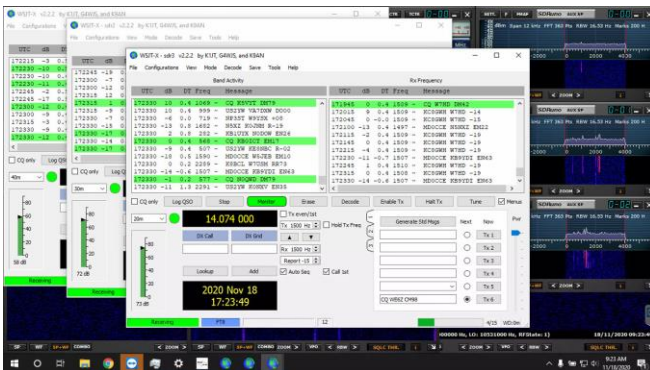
WSJT-X v2.2.2 by K1JT, G4WJS, and K9AN

File Configurations View Mode Decode Save Tools Help

WSJT-X - sdr2 v2.2.2 by K1JT, G4WJS, and K9AN

WSJT-X - sdr3 v2.2.2 by K1JT, G4WJS, and K9AN

File Configurations View Mode Decode Save Tools Help

Band Activity

Rx Frequency

| UTC | dB | DT | Freq | Message |
|---|---|---|---|---|
| 172330 | -10 | 0.4 | 1069 | ~ CQ KW0UT EM79 |
| 172330 | -10 | 0.4 | 899 | ~ US2YW VA7DBW DO00 |
| 172330 | -6 | 0.0 | 719 | ~ NF8ST W9YXK +08 |
| 172330 | -13 | 0.8 | 1682 | ~ N8XZ KG3HH R-19 |
| 172330 | 2 | 0.8 | 292 | ~ KE1UYX N0DOW EN34 |
| 172330 | 0 | 0.4 | 566 | ~ CQ KB0DZY EM17 |
| 172330 | -13 | 0.4 | 507 | ~ US2YW KE0MBC R-02 |
| 172330 | -10 | 0.5 | 1590 | ~ ND0CCE WB0JER EN10 |
| 172330 | -16 | 0.6 | 1663 | ~ KC0KL W7GSN EN75 |
| 172330 | -14 | -0.6 | 1507 | ~ ND0CCE KB9YDI EN63 |
| 172330 | -3 | 0.7 | 377 | ~ CQ N8QMS EM79 |
| 172330 | -11 | 1.3 | 2291 | ~ US2YW K0SNY EN35 |

| UTC | dB | DT | Freq | Message |
|---|---|---|---|---|
| 171945 | 0 | 0.4 | 1509 | ~ CQ W7BD DM42 |
| 172015 | 0 | 0.4 | 1509 | ~ KC0SWM W7BD -14 |
| 172045 | 0 | -0.0 | 1509 | ~ KC0SWM W7BD -19 |
| 172100 | -13 | 0.4 | 1497 | ~ ND0CCE N0NHZ EM22 |
| 172115 | -2 | 0.4 | 1509 | ~ KC0SWM W7BD -19 |
| 172145 | 0 | 0.4 | 1509 | ~ KC0SWM W7BD -19 |
| 172215 | -4 | 0.9 | 1509 | ~ KC0SWM W7BD -19 |
| 172230 | -11 | -0.7 | 1507 | ~ ND0CCE KB9YDI EN63 |
| 172245 | 1 | 0.8 | 1510 | ~ KC0SWM W7BD -19 |
| 172315 | 0 | 0.4 | 1509 | ~ KC0SWM W7BD -19 |
| 172330 | -14 | -0.6 | 1507 | ~ ND0CCE KB9YDI EN63 |

CQ only Log QSO Stop Monitor Erase Decode Enable Tx Halt Tx Tune Menus

20m 14.074 000 Tx even/1st Tx 1500 Hz Hold Tx Freq Generate Std Msgs Next Now Pwr

DX Call DX Grid Rx 1500 Hz Tx 1 Tx 2 Tx 3 Tx 4 Tx 5 Tx 6

Report -15 Auto Seq Call 1st

Lookup Add

2020 Nov 18 17:23:49

CQ WB6Z DM98

-80 -60 -40 -20 77 dB 72 dB 58 dB

Receiving FT8 12 4/15 WD:0m

Receiving Receiving

SDRuno Span 12 kHz FFT 362 Hz RBW 16.53 Hz Marks 200 Hz

9:23 AM 11/18/2020